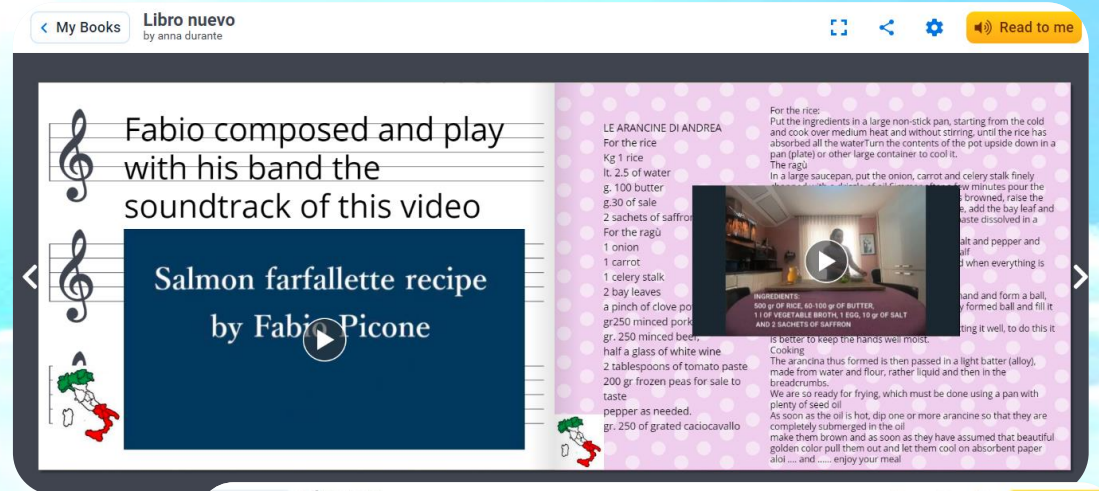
My Books

Libro nuevo
by anna durante

Read to me

Fabio composed and play with his band the soundtrack of this video

Salmon farfallette recipe by Fabio Picone

LE ARANCINE DI ANDREA
For the rice
Kg 1 rice
lt. 2.5 of water
g. 100 butter
g.30 of sale
2 sachets of saffro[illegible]
For the ragù
1 onion
1 carrot
1 celery stalk
2 bay leaves
a pinch of clove po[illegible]
gr250 minced pork
gr. 250 minced beef
half a glass of white wine
2 tablespoons of tomato paste
200 gr frozen peas for sale to taste
pepper as needed.
gr. 250 of grated caciocavallo

For the rice:
Put the ingredients in a large non-stick pan, starting from the cold and cook over medium heat and without stirring, until the rice has absorbed all the waterTurn the contents of the pot upside down in a pan (plate) or other large container to cool it.
The ragù
In a large saucepan, put the onion, carrot and celery stalk finely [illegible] browned, raise the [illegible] e, add the bay leaf and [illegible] aste dissolved in a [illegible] alt and pepper and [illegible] alf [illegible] d when everything is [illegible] hand and form a ball, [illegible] y formed ball and fill it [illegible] ting it well, to do this it is better to keep the hands well moist.
Cooking
The arancina thus formed is then passed in a light batter (alloy), made from water and flour, rather liquid and then in the breadcrumbs.
We are so ready for frying, which must be done using a pan with plenty of seed oil
As soon as the oil is hot, dip one or more arancine so that they are completely submerged in the oil
make them brown and as soon as they have assumed that beautiful golden color pull them out and let them cool on absorbent paper aloi .... and ...... enjoy your meal

INGREDIENTS:
500 gr OF RICE, 60-100 gr OF BUTTER,
1 l OF VEGETABLE BROTH, 1 EGG, 10 gr OF SALT
AND 2 SACHETS OF SAFFRON